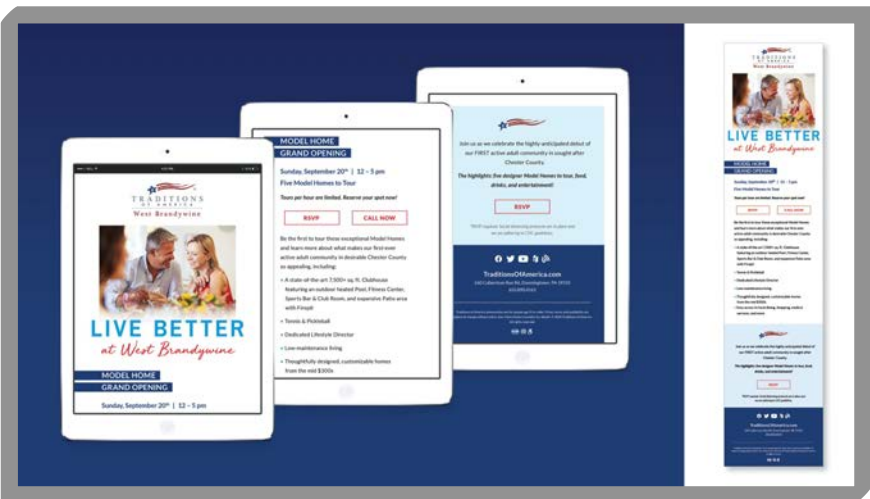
TRADITIONS OF AMERICA
West Brandywine

LIVE BETTER
at West Brandywine

MODEL HOME
GRAND OPENING

Sunday, September 20th | 12 – 5 pm

MODEL HOME
GRAND OPENING

Sunday, September 20th | 12 – 5 pm
Five Model Homes to Tour

Tours per hour are limited. Reserve your spot now!

RSVP
CALL NOW

Be the first to tour these exceptional Model Homes and learn more about what makes our first ever active adult community in desirable Chester County so appealing, including:

• A state-of-the-art 7,500+ sq. ft. Clubhouse featuring an outdoor heated Pool, Fitness Center, Sports Bar & Club Room, and expansive Patio area with Firepit

• Tennis & Pickleball

• Dedicated Lifestyle Director

• Low-maintenance living

• Thoughtfully designed, customizable homes from the mid $300s

Join us as we celebrate the highly anticipated debut of our FIRST active adult community in sought after Chester County.

The highlights: five designer Model Homes to tour, food, drinks, and entertainment!

RSVP

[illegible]

TraditionsOfAmerica.com

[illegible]

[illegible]

TRADITIONS OF AMERICA
West Brandywine

LIVE BETTER
at West Brandywine

MODEL HOME
GRAND OPENING

Sunday, September 20th | 12 – 5 pm

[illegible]

RSVP
CALL NOW

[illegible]

RSVP

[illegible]

TraditionsOfAmerica.com

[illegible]